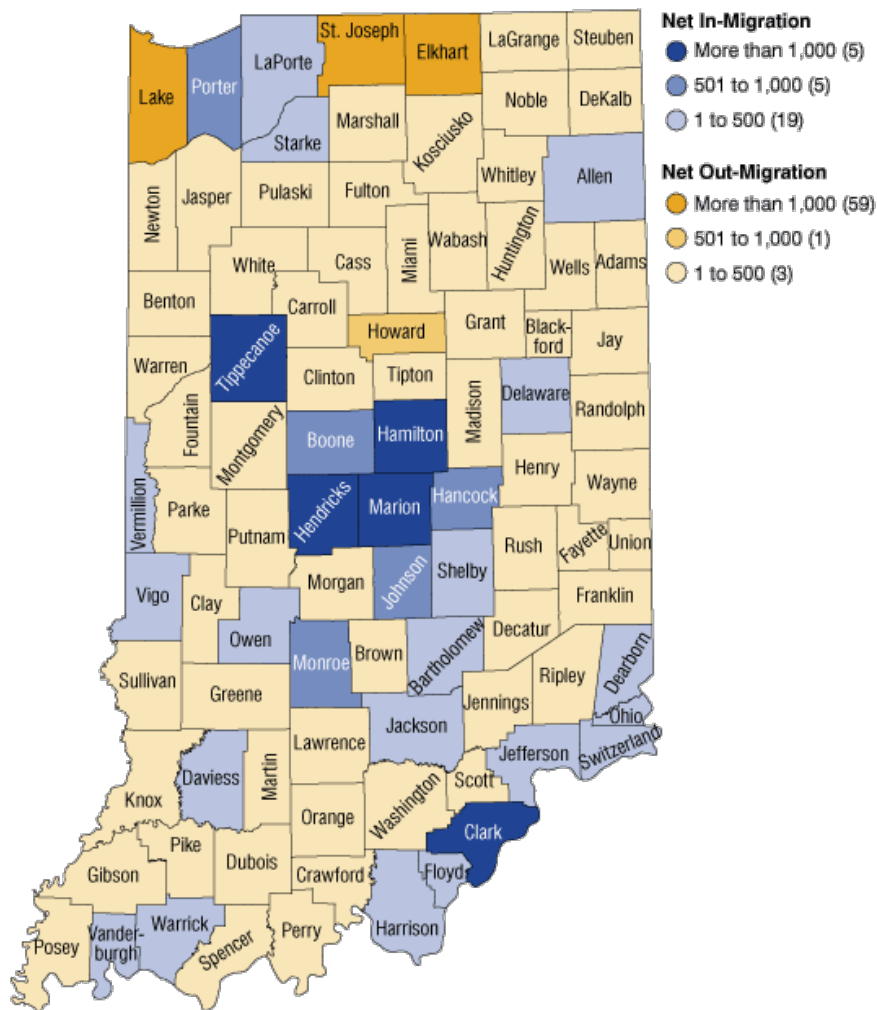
Net In-Migration
More than 1,000 (5)
501 to 1,000 (5)
1 to 500 (19)

Net Out-Migration
More than 1,000 (59)
501 to 1,000 (1)
1 to 500 (3)

Lake
Porter
LaPorte
St. Joseph
Elkhart
LaGrange
Steuben
Noble
DeKalb
Starke
Marshall
Kosciusko
Whitley
Allen
Newton
Jasper
Pulaski
Fulton
Wabash
Huntington
Wells
Adams
White
Cass
Miami
Benton
Carroll
Howard
Grant
Blackford
Jay
Warren
Tippecanoe
Clinton
Tipton
Madison
Delaware
Randolph
Fountain
Montgomery
Boone
Hamilton
Henry
Wayne
Vermillion
Parke
Hendricks
Marion
Hancock
Rush
Fayette
Union
Putnam
Morgan
Johnson
Shelby
Franklin
Vigo
Clay
Owen
Monroe
Brown
Bartholomew
Decatur
Dearborn
Sullivan
Greene
Ripley
Jennings
Ohio
Jackson
Lawrence
Switzerland
Jefferson
Daviess
Martin
Knox
Scott
Washington
Orange
Clark
Pike
Dubois
Gibson
Crawford
Floyd
Harrison
Warrick
Perry
Spencer
Posey
Vanderburgh